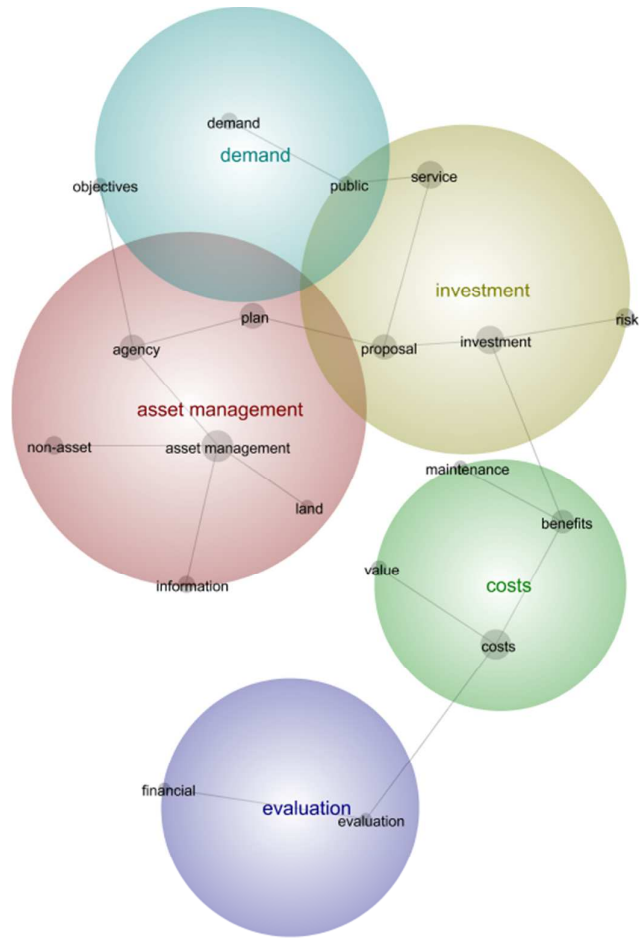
demand
demand
objectives
public
service
investment
plan
risk
agency
proposal
investment
asset management
non-asset
asset management
maintenance
land
benefits
value
costs
information
costs
financial
evaluation
evaluation